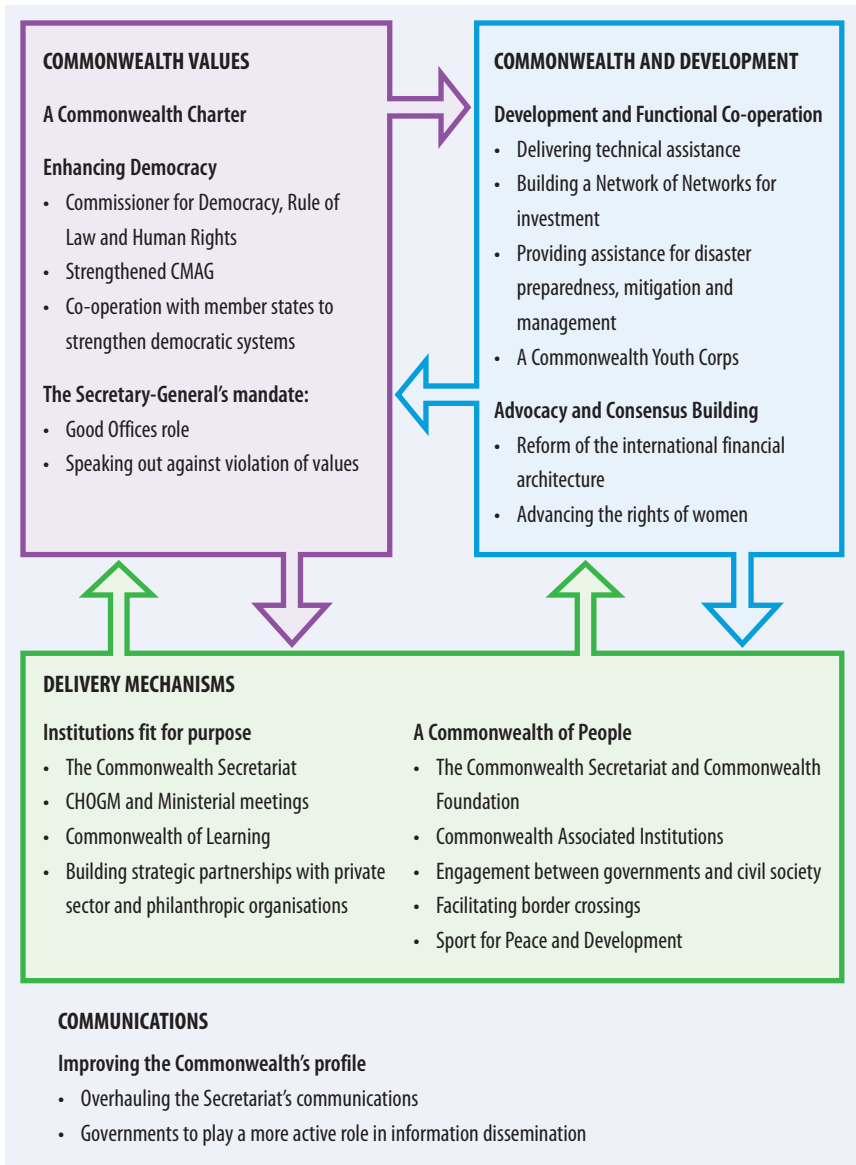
COMMONWEALTH VALUES

A Commonwealth Charter

Enhancing Democracy

- Commissioner for Democracy, Rule of Law and Human Rights
- Strengthened CMAG
- Co-operation with member states to strengthen democratic systems

The Secretary-General's mandate:

- Good Offices role
- Speaking out against violation of values

COMMONWEALTH AND DEVELOPMENT

Development and Functional Co-operation

- Delivering technical assistance
- Building a Network of Networks for investment
- Providing assistance for disaster preparedness, mitigation and management
- A Commonwealth Youth Corps

Advocacy and Consensus Building

- Reform of the international financial architecture
- Advancing the rights of women

DELIVERY MECHANISMS

Institutions fit for purpose

- The Commonwealth Secretariat
- CHOGM and Ministerial meetings
- Commonwealth of Learning
- Building strategic partnerships with private sector and philanthropic organisations

A Commonwealth of People

- The Commonwealth Secretariat and Commonwealth Foundation
- Commonwealth Associated Institutions
- Engagement between governments and civil society
- Facilitating border crossings
- Sport for Peace and Development

COMMUNICATIONS

Improving the Commonwealth's profile

- Overhauling the Secretariat's communications
- Governments to play a more active role in information dissemination